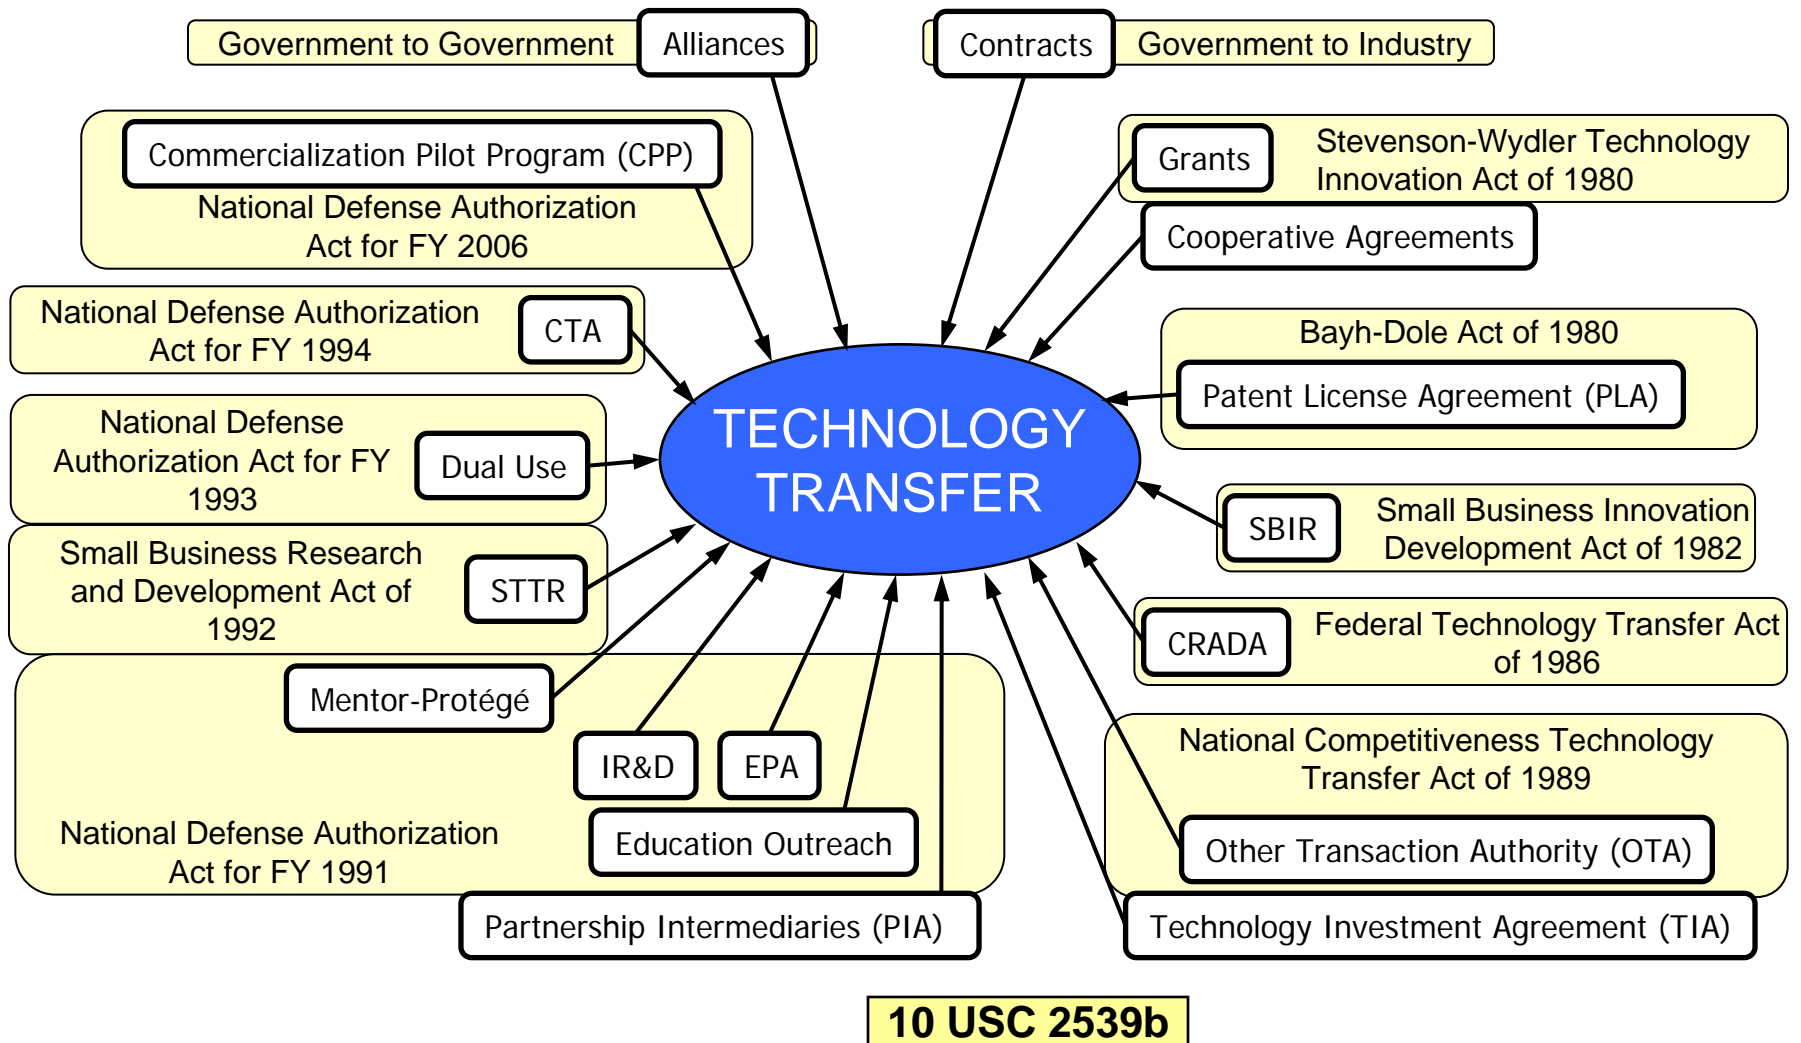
Government to Government

Alliances

Contracts

Government to Industry

Commercialization Pilot Program (CPP)

National Defense Authorization Act for FY 2006

Grants

Stevenson-Wydler Technology Innovation Act of 1980

Cooperative Agreements

National Defense Authorization Act for FY 1994

CTA

Bayh-Dole Act of 1980

Patent License Agreement (PLA)

National Defense Authorization Act for FY 1993

Dual Use

TECHNOLOGY TRANSFER

SBIR

Small Business Innovation Development Act of 1982

Small Business Research and Development Act of 1992

STTR

CRADA

Federal Technology Transfer Act of 1986

Mentor-Protégé

IR&D

EPA

National Competitiveness Technology Transfer Act of 1989

National Defense Authorization Act for FY 1991

Education Outreach

Other Transaction Authority (OTA)

Partnership Intermediaries (PIA)

Technology Investment Agreement (TIA)

10 USC 2539b